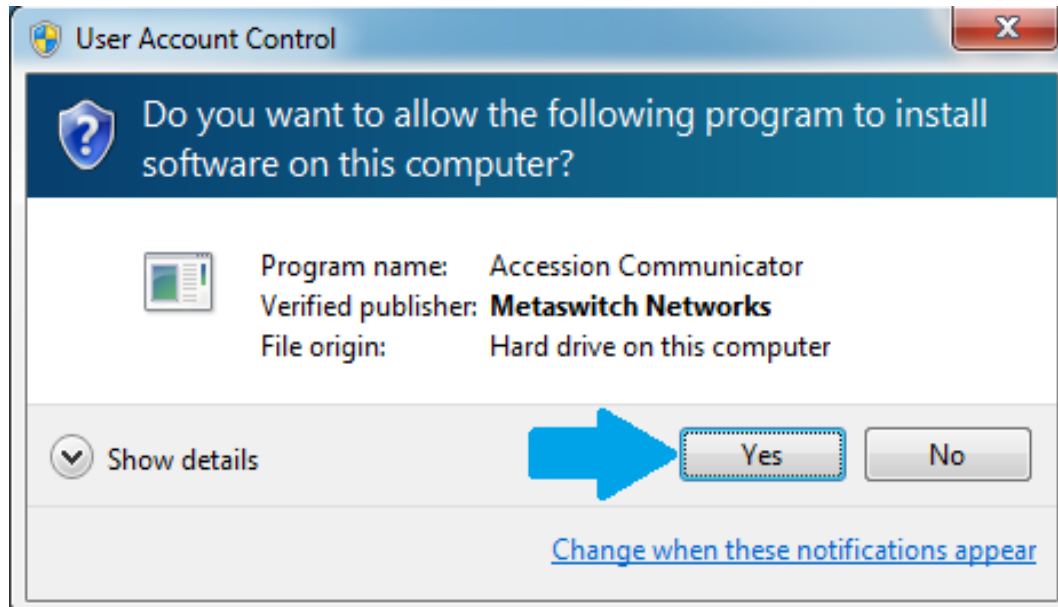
User Account Control

Do you want to allow the following program to install software on this computer?

| | |
|---|---|
| Program name: | Accession Communicator |
| Verified publisher: | **Metaswitch Networks** |
| File origin: | Hard drive on this computer |

Show details

Yes

No

Change when these notifications appear